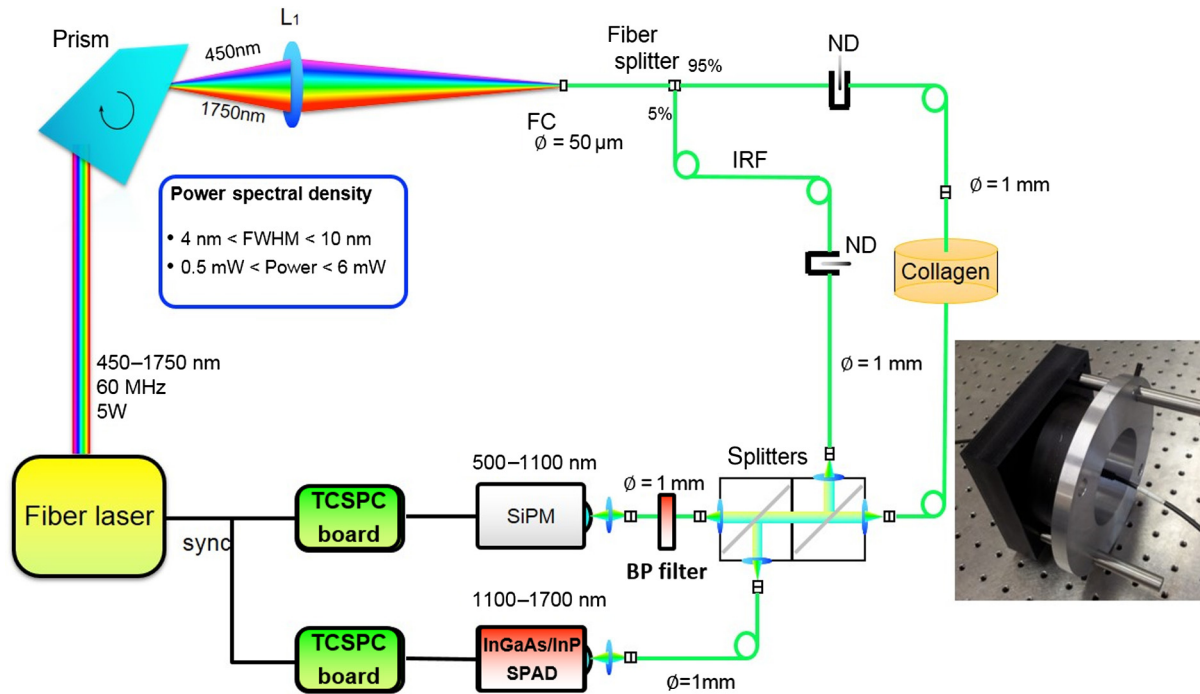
Prism

L1

450nm

1750nm

Fiber splitter

95%

ND

5%

FC

Ø = 50 µm

IRF

Ø = 1 mm

Power spectral density

• 4 nm < FWHM < 10 nm

• 0.5 mW < Power < 6 mW

ND

Collagen

Ø = 1 mm

450–1750 nm
60 MHz
5W

Fiber laser

sync

TCSPC board

500–1100 nm

SiPM

Ø = 1 mm

BP filter

Splitters

1100–1700 nm

TCSPC board

InGaAs/InP SPAD

Ø=1mm